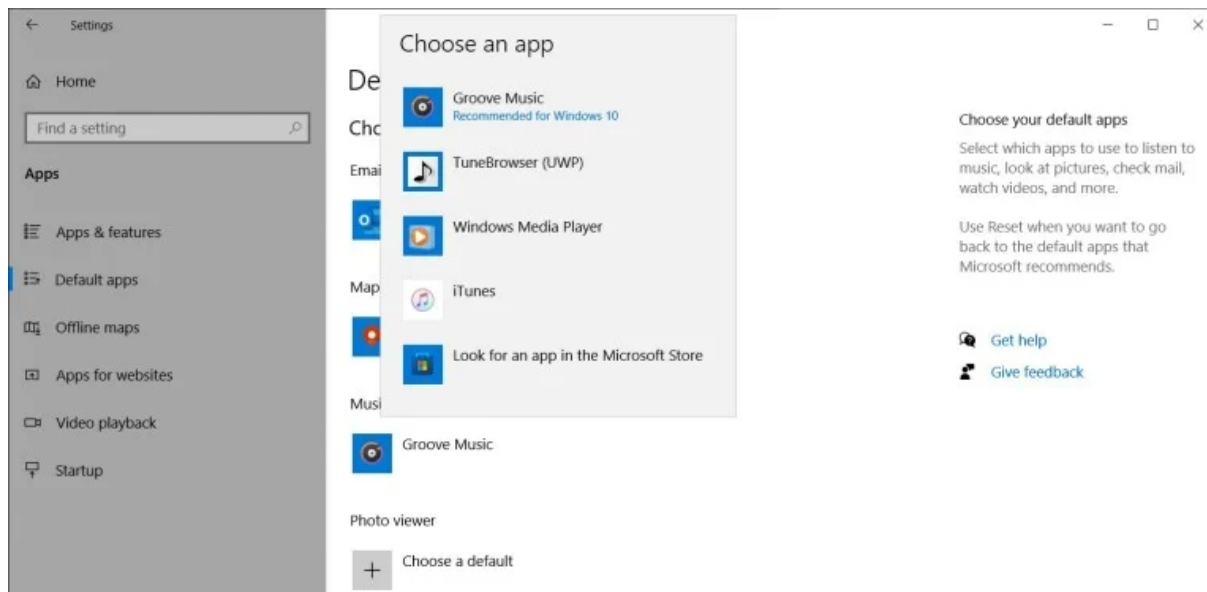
Settings

Home

Find a setting

Apps

Apps & features

Default apps

Offline maps

Apps for websites

Video playback

Startup

De

Cho

Emai

Map

Musi

Groove Music

Photo viewer

Choose a default

Choose an app

Groove Music
Recommended for Windows 10

TuneBrowser (UWP)

Windows Media Player

iTunes

Look for an app in the Microsoft Store

Choose your default apps

Select which apps to use to listen to music, look at pictures, check mail, watch videos, and more.

Use Reset when you want to go back to the default apps that Microsoft recommends.

Get help

Give feedback